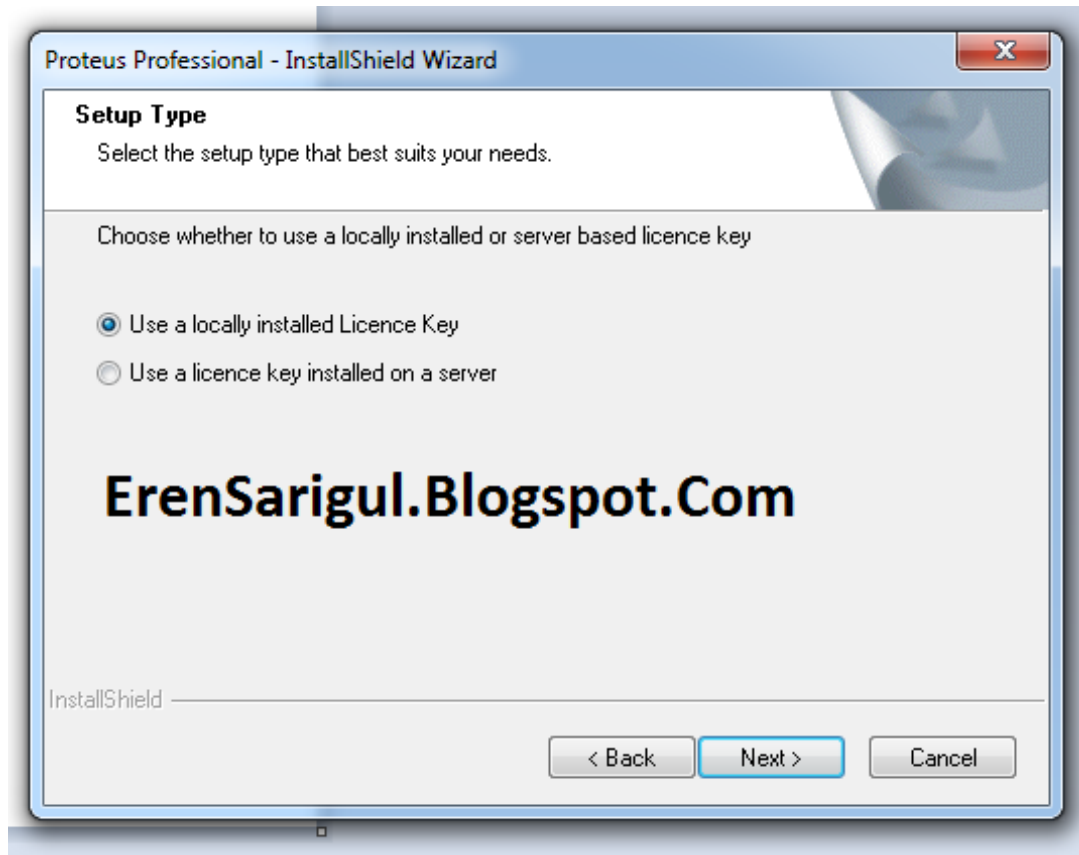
Proteus Professional - InstallShield Wizard

Setup Type

Select the setup type that best suits your needs.

Choose whether to use a locally installed or server based licence key

Use a locally installed Licence Key

Use a licence key installed on a server

ErenSarigul.Blogspot.Com

InstallShield

< Back

Next >

Cancel